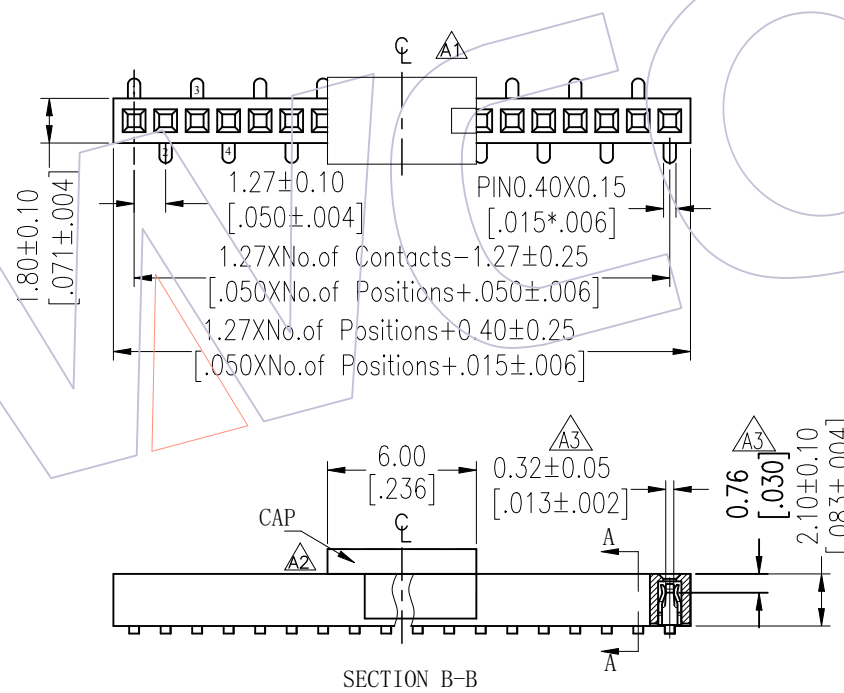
℄ A1

3

2

4

1.80±0.10
[.071±.004]

1.27±0.10
[.050±.004]

PIN0.40X0.15
[.015*.006]

1.27XNo.of Contacts−1.27±0.25
[.050XNo.of Positions+.050±.006]

1.27XNo.of Positions+0.40±0.25
[.050XNo.of Positions+.015±.006]

A3

A3

6.00
[.236]

0.32±0.05
[.013±.002]

0.76
[.030]

2.10±0.10
[.083±.004]

CAP

℄

A2

A

A

SECTION B-B